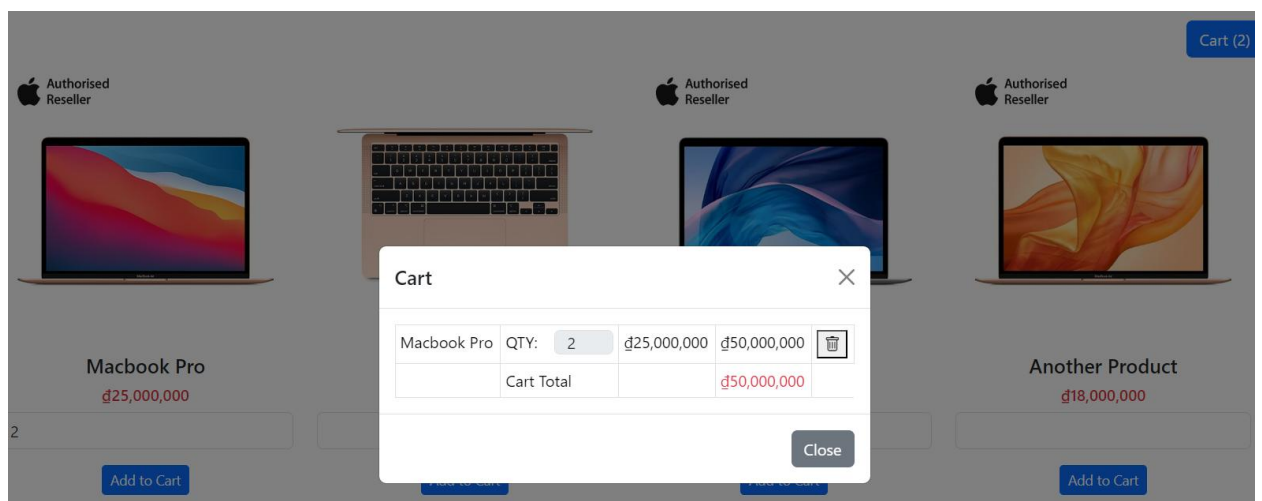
Cart (2)

Authorised Reseller

Authorised Reseller

Authorised Reseller

Cart

×

| Macbook Pro | QTY: 2 | ₫25,000,000 | ₫50,000,000 | |
|---|---|---|---|---|
| | Cart Total | | ₫50,000,000 | |

Close

Macbook Pro
₫25,000,000
2
Add to Cart

Another Product
₫18,000,000
Add to Cart